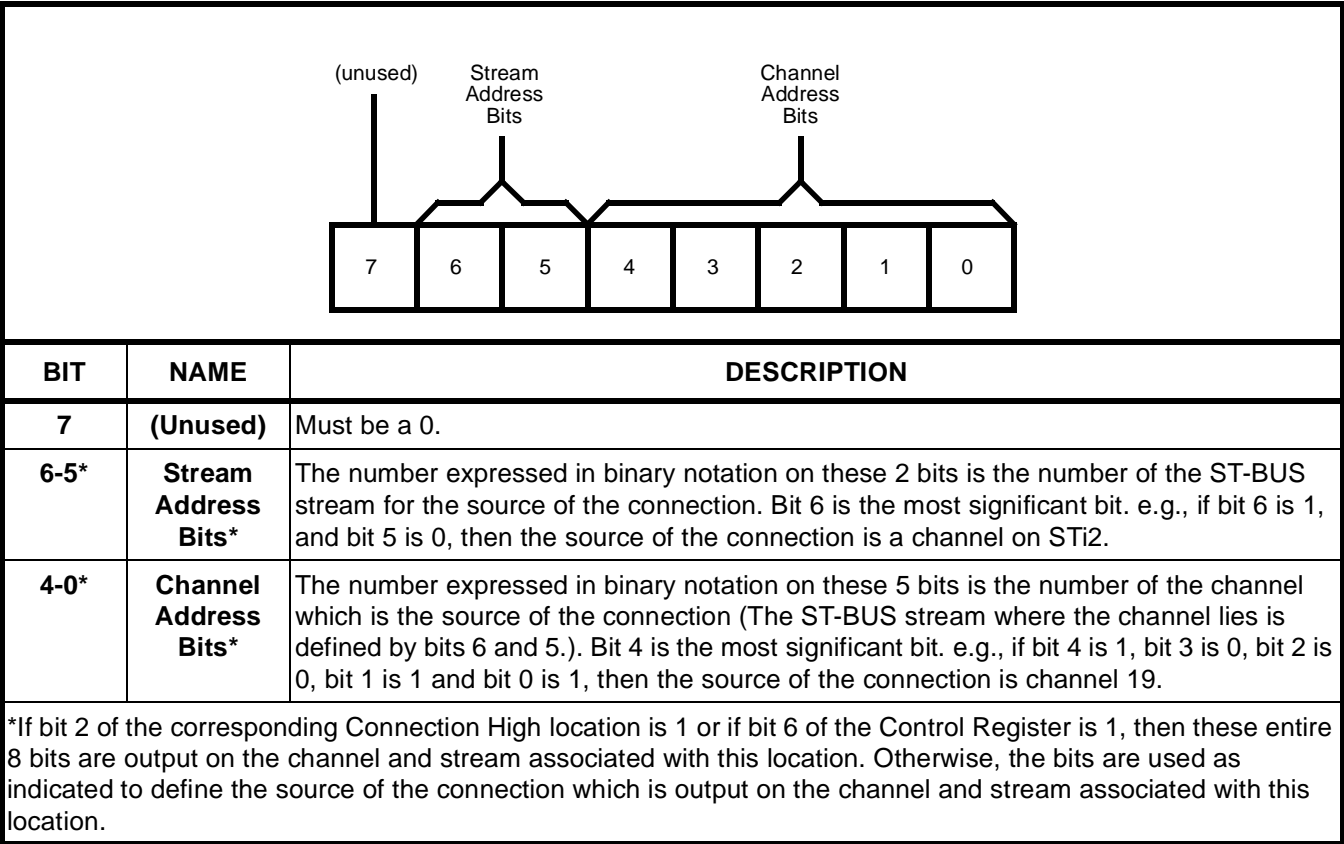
(unused)

Stream Address Bits

Channel Address Bits

| 7 | 6 | 5 | 4 | 3 | 2 | 1 | 0 |
|---|---|---|---|---|---|---|---|

| BIT | NAME | DESCRIPTION |
|---|---|---|
| 7 | (Unused) | Must be a 0. |
| 6-5* | Stream Address Bits* | The number expressed in binary notation on these 2 bits is the number of the ST-BUS stream for the source of the connection. Bit 6 is the most significant bit. e.g., if bit 6 is 1, and bit 5 is 0, then the source of the connection is a channel on STi2. |
| 4-0* | Channel Address Bits* | The number expressed in binary notation on these 5 bits is the number of the channel which is the source of the connection (The ST-BUS stream where the channel lies is defined by bits 6 and 5.). Bit 4 is the most significant bit. e.g., if bit 4 is 1, bit 3 is 0, bit 2 is 0, bit 1 is 1 and bit 0 is 1, then the source of the connection is channel 19. |

*If bit 2 of the corresponding Connection High location is 1 or if bit 6 of the Control Register is 1, then these entire 8 bits are output on the channel and stream associated with this location. Otherwise, the bits are used as indicated to define the source of the connection which is output on the channel and stream associated with this location.